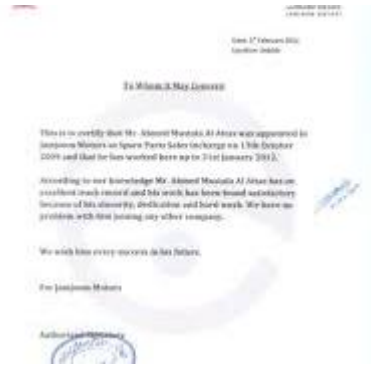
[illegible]
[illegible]

Date: 1st February 2012
Location: Jeddah

To Whom It May Concern

This is to certify that Mr. Ahmed Mustafa Al Attar was appointed in Jamjoom Motors as Spare Parts Sales Incharge on 15th October 2009 and that he has worked here up to 31st January 2012.

According to our knowledge Mr. Ahmed Mustafa Al Attar has an excellent track record and his work has been found satisfactory because of his sincerity, dedication and hard work. We have no problem with him joining any other company.

We wish him every success in his future.

For Jamjoom Motors

Authorized Signatory